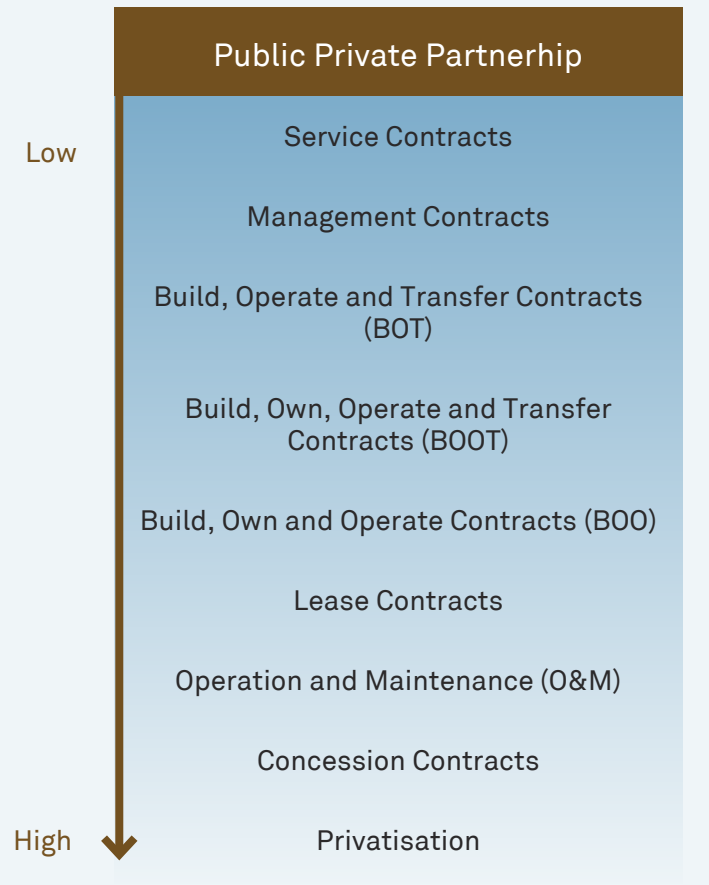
Public Private Partnerhip

Low

Service Contracts

Management Contracts

Build, Operate and Transfer Contracts (BOT)

Build, Own, Operate and Transfer Contracts (BOOT)

Build, Own and Operate Contracts (BOO)

Lease Contracts

Operation and Maintenance (O&M)

Concession Contracts

High

Privatisation